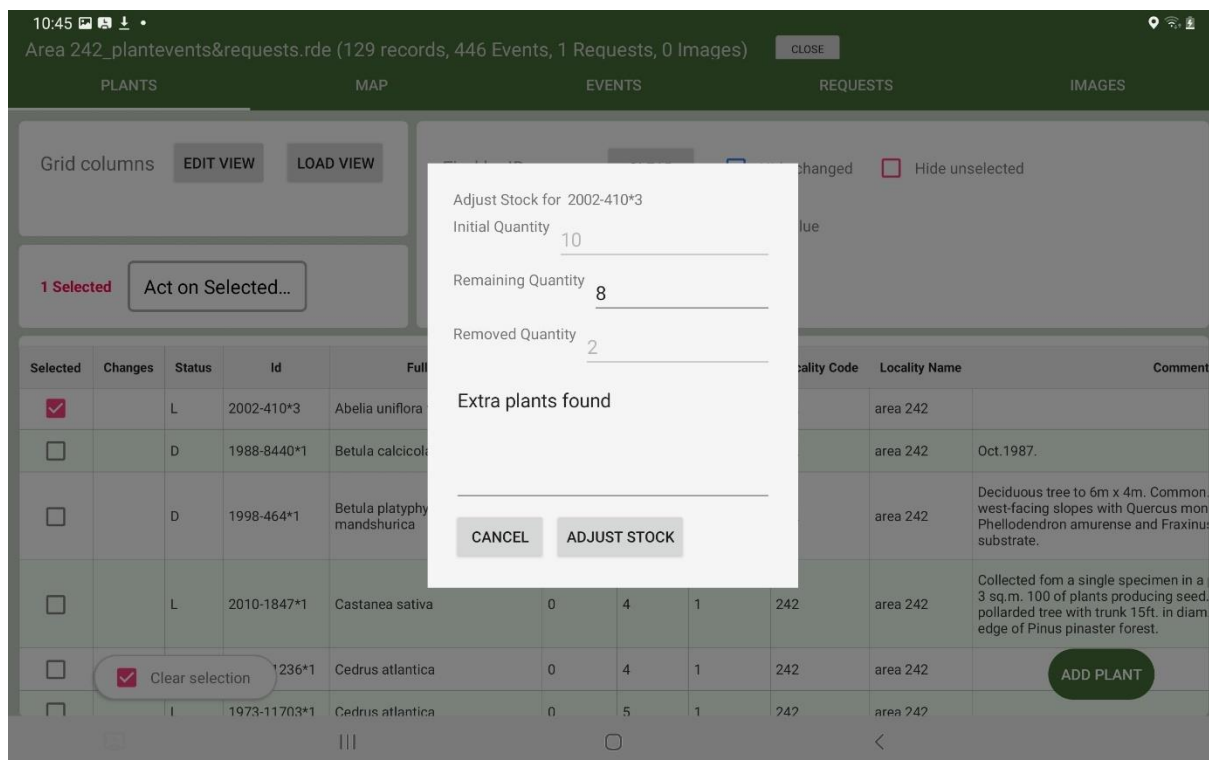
10:45

Area 242_plantevents&requests.rde (129 records, 446 Events, 1 Requests, 0 Images) CLOSE

PLANTS MAP EVENTS REQUESTS IMAGES

Grid columns EDIT VIEW LOAD VIEW

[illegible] changed Hide unselected

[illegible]lue

1 Selected Act on Selected...

Adjust Stock for 2002-410*3

Initial Quantity 10

Remaining Quantity 8

Removed Quantity 2

Extra plants found

CANCEL ADJUST STOCK

| Selected | Changes | Status | Id | Full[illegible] | | | | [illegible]cality Code | Locality Name | Comment |
|---|---|---|---|---|---|---|---|---|---|---|
| ☑ | | L | 2002-410*3 | Abelia uniflora | | | | | area 242 | |
| ☐ | | D | 1988-8440*1 | Betula calcicol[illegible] | | | | | area 242 | Oct.1987. |
| ☐ | | D | 1998-464*1 | Betula platyphy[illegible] mandshurica | | | | | area 242 | Deciduous tree to 6m x 4m. Common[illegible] west-facing slopes with Quercus mon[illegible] Phellodendron amurense and Fraxinu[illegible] substrate. |
| ☐ | | L | 2010-1847*1 | Castanea sativa | 0 | 4 | 1 | 242 | area 242 | Collected fom a single specimen in a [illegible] 3 sq.m. 100 of plants producing seed. pollarded tree with trunk 15ft. in diam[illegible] edge of Pinus pinaster forest. |
| ☐ | | | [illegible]236*1 | Cedrus atlantica | 0 | 4 | 1 | 242 | area 242 | |
| ☐ | | L | 1973-11703*1 | Cedrus atlantica | 0 | 5 | 1 | 242 | area 242 | |

Clear selection

ADD PLANT